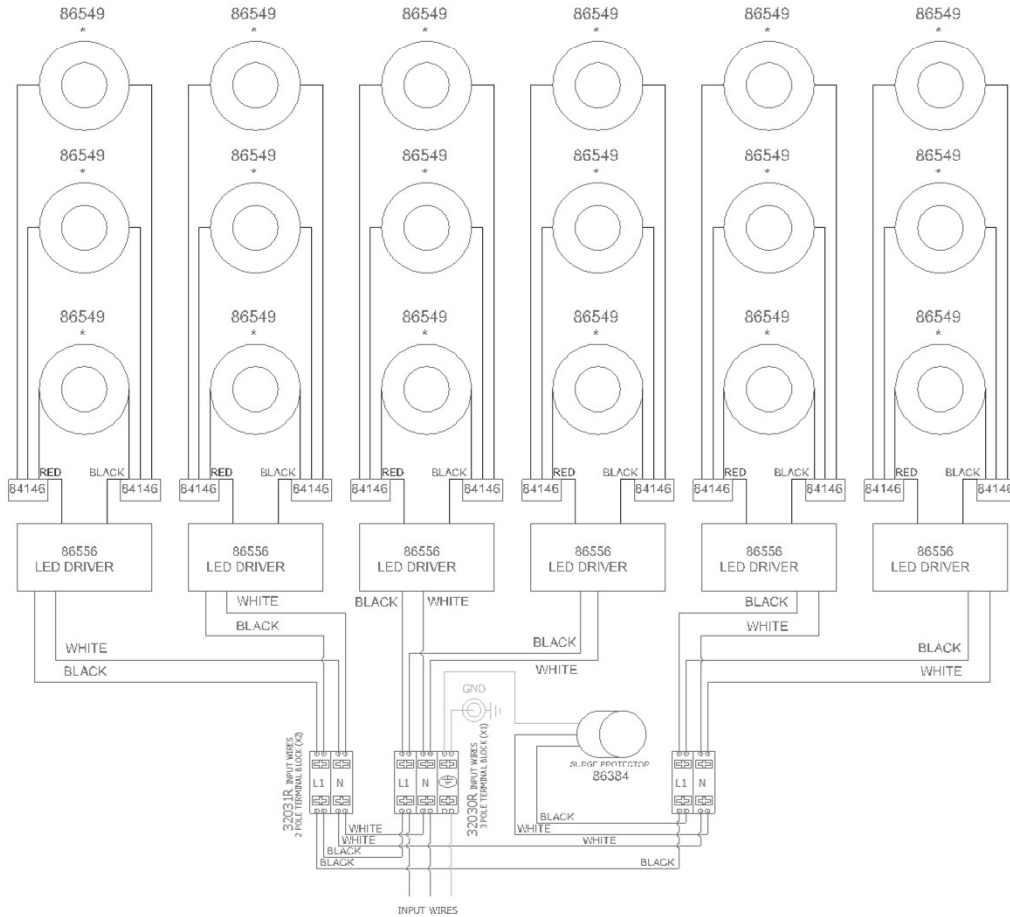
86549
*
86549
*
86549
*
86549
*
86549
*
86549
*

86549
*
86549
*
86549
*
86549
*
86549
*
86549
*

86549
*
86549
*
86549
*
86549
*
86549
*
86549
*

84146 RED BLACK 84146
84146 RED BLACK 84146
84146 RED BLACK 84146
84146 RED BLACK 84146
84146 RED BLACK 84146
84146 RED BLACK 84146

86556
LED DRIVER
86556
LED DRIVER
86556
LED DRIVER
86556
LED DRIVER
86556
LED DRIVER
86556
LED DRIVER

WHITE
BLACK
BLACK
WHITE
BLACK
WHITE
BLACK
WHITE
BLACK
WHITE
WHITE
BLACK
BLACK
WHITE

GND

32031R INPUT WIRES
2 POLE TERMINAL BLOCK (X2)
L1 N

L1 N

32030R INPUT WIRES
3 POLE TERMINAL BLOCK (X1)

SURGE PROTECTOR
86384

L1 N

WHITE
WHITE
BLACK
BLACK
BLACK
WHITE
WHITE
BLACK

INPUT WIRES